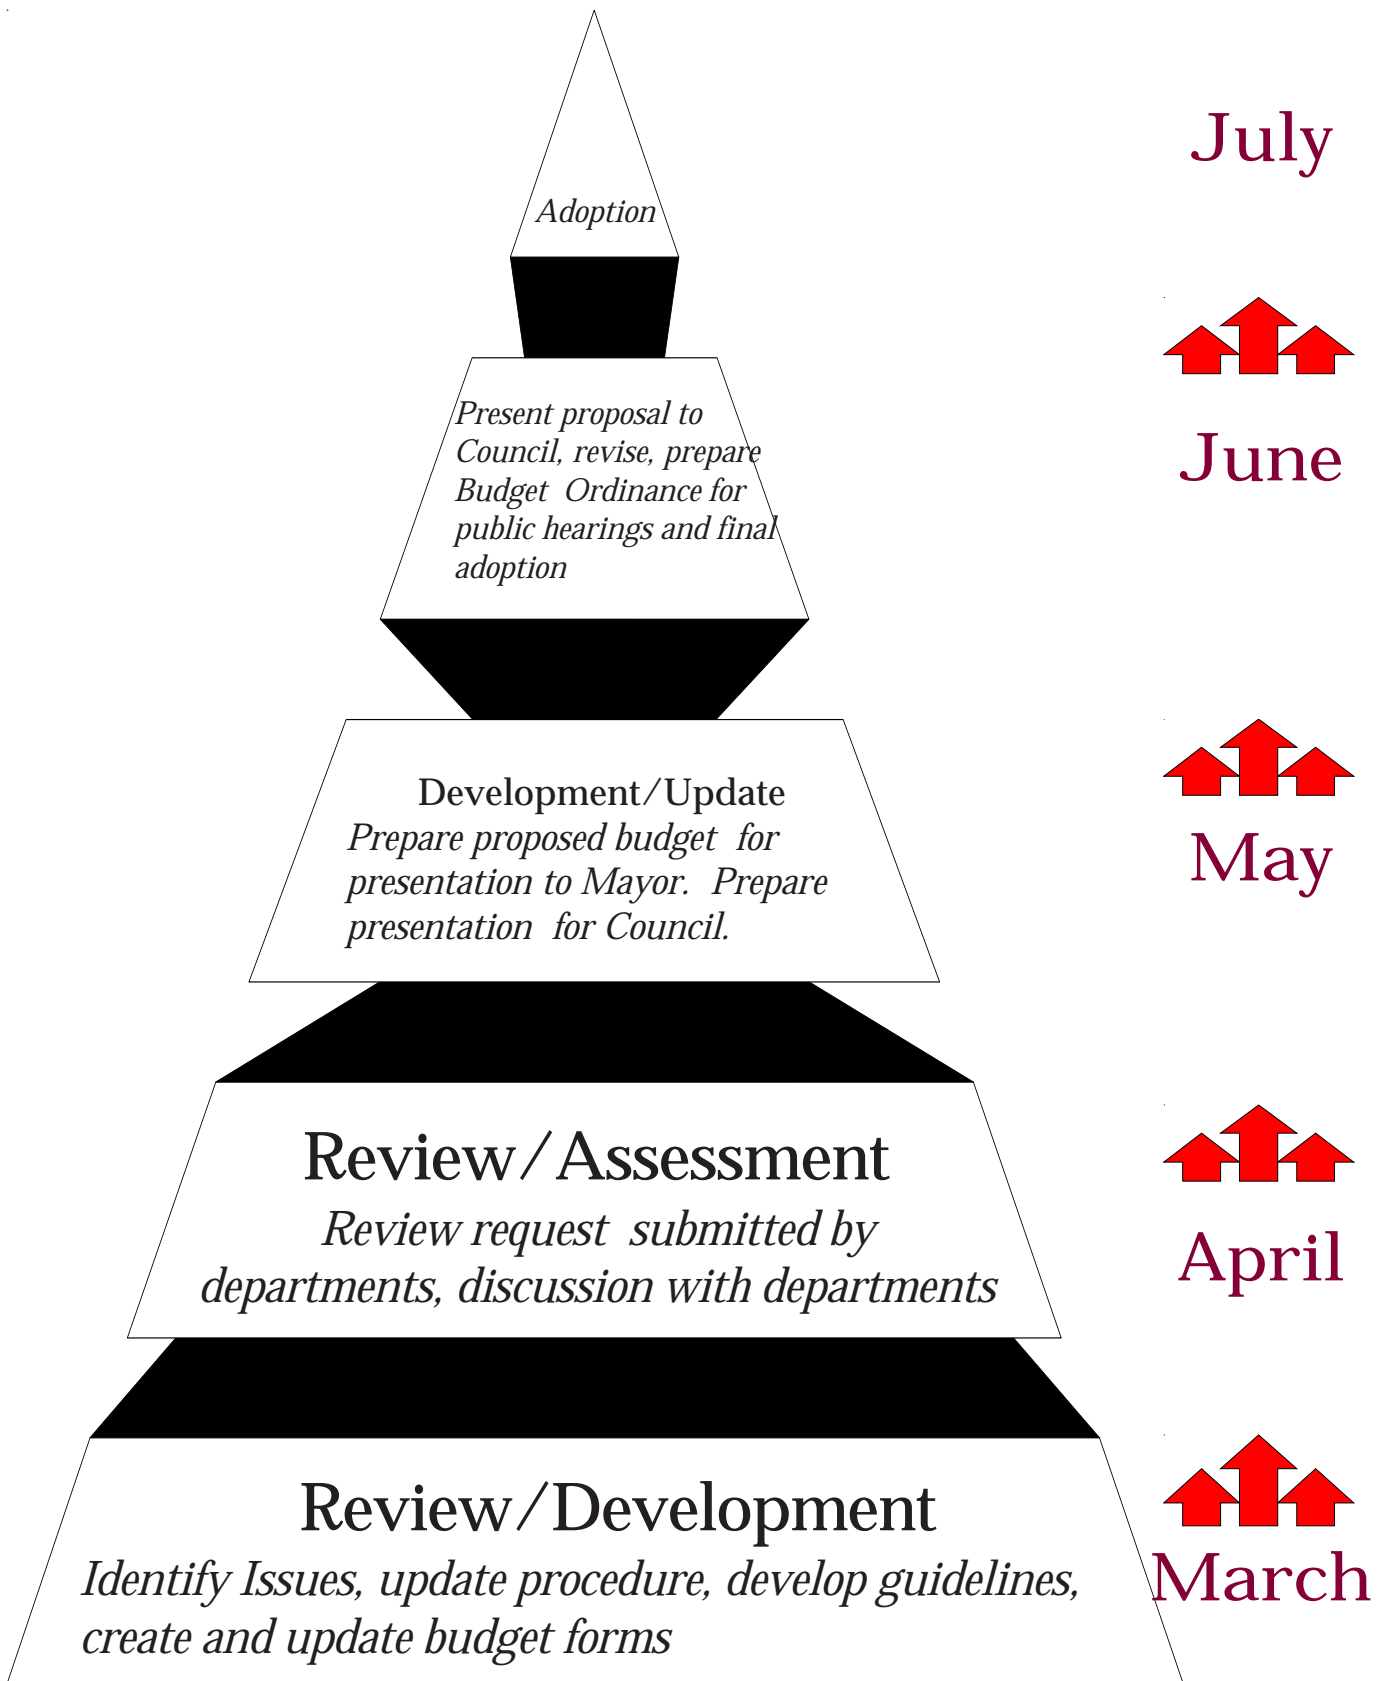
Adoption

July

Present proposal to Council, revise, prepare Budget Ordinance for public hearings and final adoption

June

Development/Update
Prepare proposed budget for presentation to Mayor. Prepare presentation for Council.

May

Review/Assessment
Review request submitted by departments, discussion with departments

April

Review/Development
Identify Issues, update procedure, develop guidelines, create and update budget forms

March